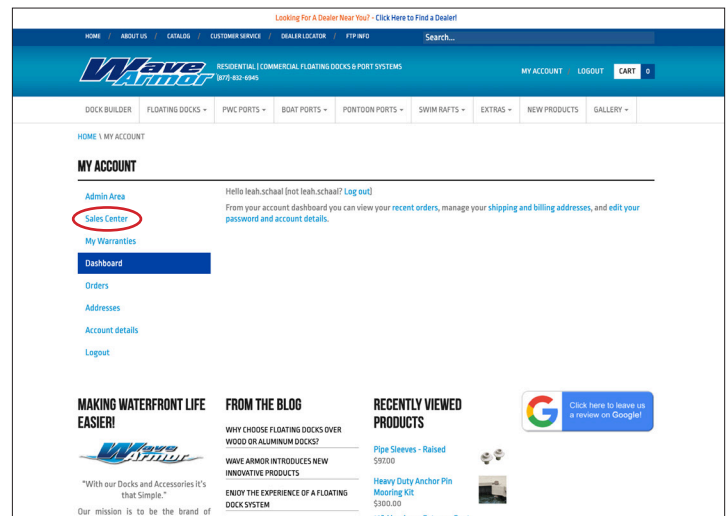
Looking For A Dealer Near You? - Click Here to Find a Dealer!

HOME / ABOUT US / CATALOG / CUSTOMER SERVICE / DEALER LOCATOR / FTP INFO

Search...

Wave Armor

RESIDENTIAL | COMMERCIAL FLOATING DOCKS & PORT SYSTEMS
(877)-832-6945

MY ACCOUNT LOGOUT CART 0

DOCK BUILDER FLOATING DOCKS PWC PORTS BOAT PORTS PONTOON PORTS SWIM RAFTS EXTRAS NEW PRODUCTS GALLERY

HOME \ MY ACCOUNT

MY ACCOUNT

Admin Area
Sales Center
My Warranties
Dashboard
Orders
Addresses
Account details
Logout

Hello leah.schaal (not leah.schaal? Log out)

From your account dashboard you can view your recent orders, manage your shipping and billing addresses, and edit your password and account details.

MAKING WATERFRONT LIFE EASIER!

Wave Armor

"With our Docks and Accessories it's that Simple."

Our mission is to be the brand of

FROM THE BLOG

WHY CHOOSE FLOATING DOCKS OVER WOOD OR ALUMINUM DOCKS?

WAVE ARMOR INTRODUCES NEW INNOVATIVE PRODUCTS

ENJOY THE EXPERIENCE OF A FLOATING DOCK SYSTEM

RECENTLY VIEWED PRODUCTS

Pipe Sleeves - Raised
$97.00

Heavy Duty Anchor Pin Mooring Kit
$300.00

Click here to leave us a review on Google!